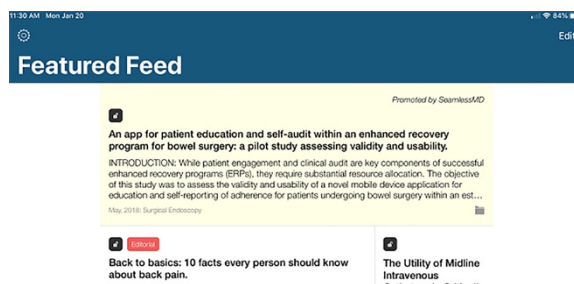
11:30 AM Mon Jan 20

84%

Edit

Featured Feed

Promoted by SeamlessMD

An app for patient education and self-audit within an enhanced recovery program for bowel surgery: a pilot study assessing validity and usability.

INTRODUCTION: While patient engagement and clinical audit are key components of successful enhanced recovery programs (ERPs), they require substantial resource allocation. The objective of this study was to assess the validity and usability of a novel mobile device application for education and self-reporting of adherence for patients undergoing bowel surgery within an est...

May, 2018: Surgical Endoscopy

Editorial

Back to basics: 10 facts every person should know about back pain.

The Utility of Midline Intravenous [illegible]